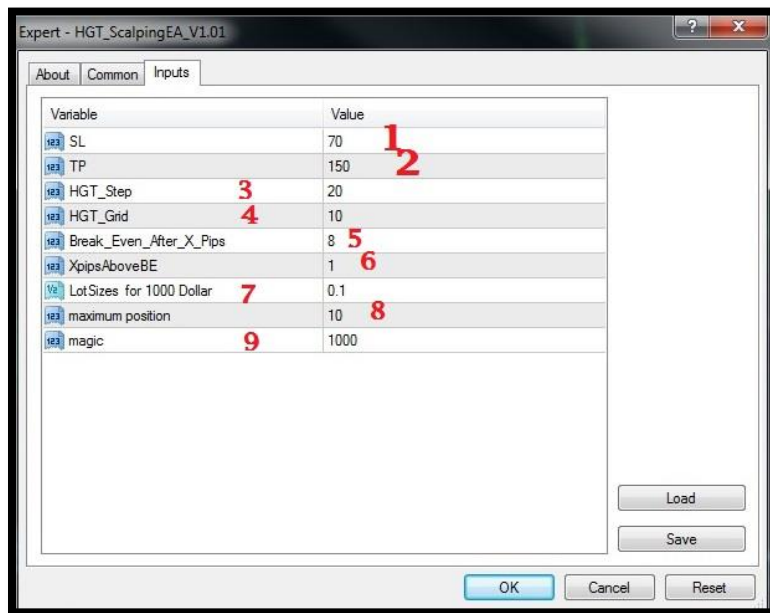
Expert - HGT_ScalpingEA_V1.01

About | Common | Inputs

| Variable | Value |
|---|---|
| 123 SL 1 | 70 |
| 123 TP 2 | 150 |
| 123 HGT_Step 3 | 20 |
| 123 HGT_Grid 4 | 10 |
| 123 Break_Even_After_X_Pips 5 | 8 |
| 123 XpipsAboveBE 6 | 1 |
| V2 LotSizes for 1000 Dollar 7 | 0.1 |
| 123 maximum position 8 | 10 |
| 123 magic 9 | 1000 |

Load

Save

OK | Cancel | Reset